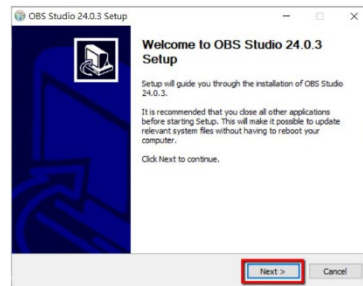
OBS Studio 24.0.3 Setup

Welcome to OBS Studio 24.0.3 Setup

Setup will guide you through the installation of OBS Studio 24.0.3.

It is recommended that you close all other applications before starting Setup. This will make it possible to update relevant system files without having to reboot your computer.

Click Next to continue.

Next >

Cancel